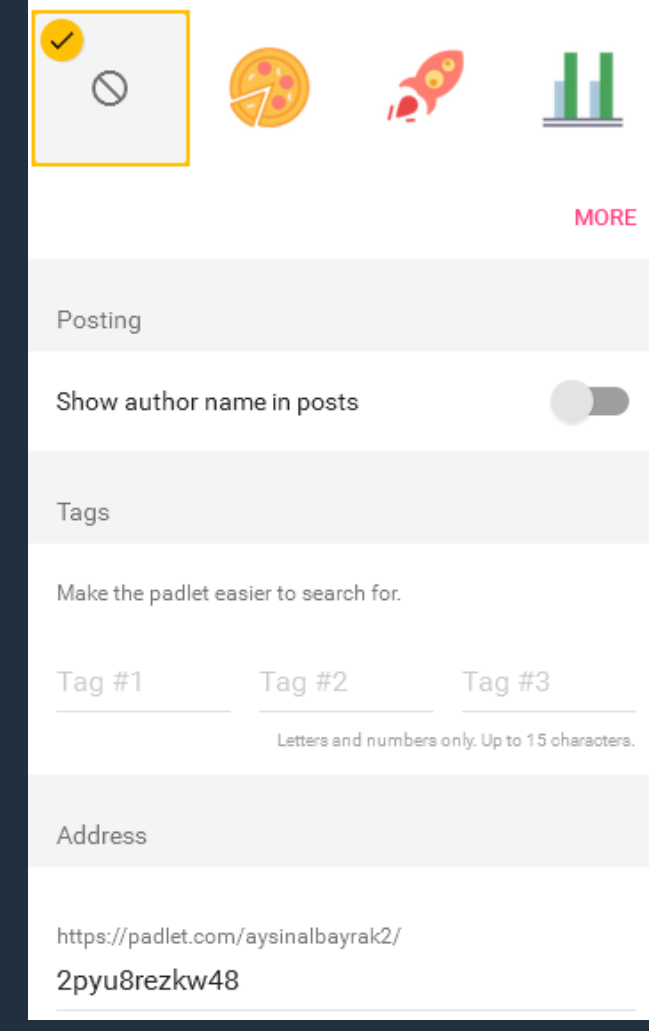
MORE

Posting

Show author name in posts

Tags

Make the padlet easier to search for.

Tag #1

Tag #2

Tag #3

Letters and numbers only. Up to 15 characters.

Address

https://padlet.com/aysinalbayrak2/
2pyu8rezkw48